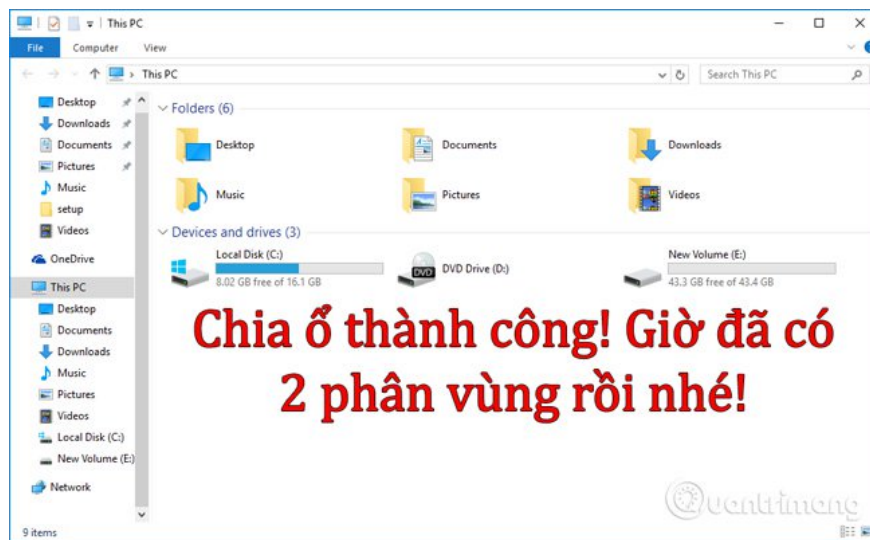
This PC

File | Computer | View

This PC

Search This PC

Desktop
Downloads
Documents
Pictures
Music
setup
Videos
OneDrive
This PC
Desktop
Documents
Downloads
Music
Pictures
Videos
Local Disk (C:)
New Volume (E:)
Network

Folders (6)

Desktop
Documents
Downloads
Music
Pictures
Videos

Devices and drives (3)

Local Disk (C:)
8.02 GB free of 16.1 GB

DVD Drive (D:)

New Volume (E:)
43.3 GB free of 43.4 GB

Chia ổ thành công! Giờ đã có 2 phân vùng rồi nhé!

Quantrimang

9 items